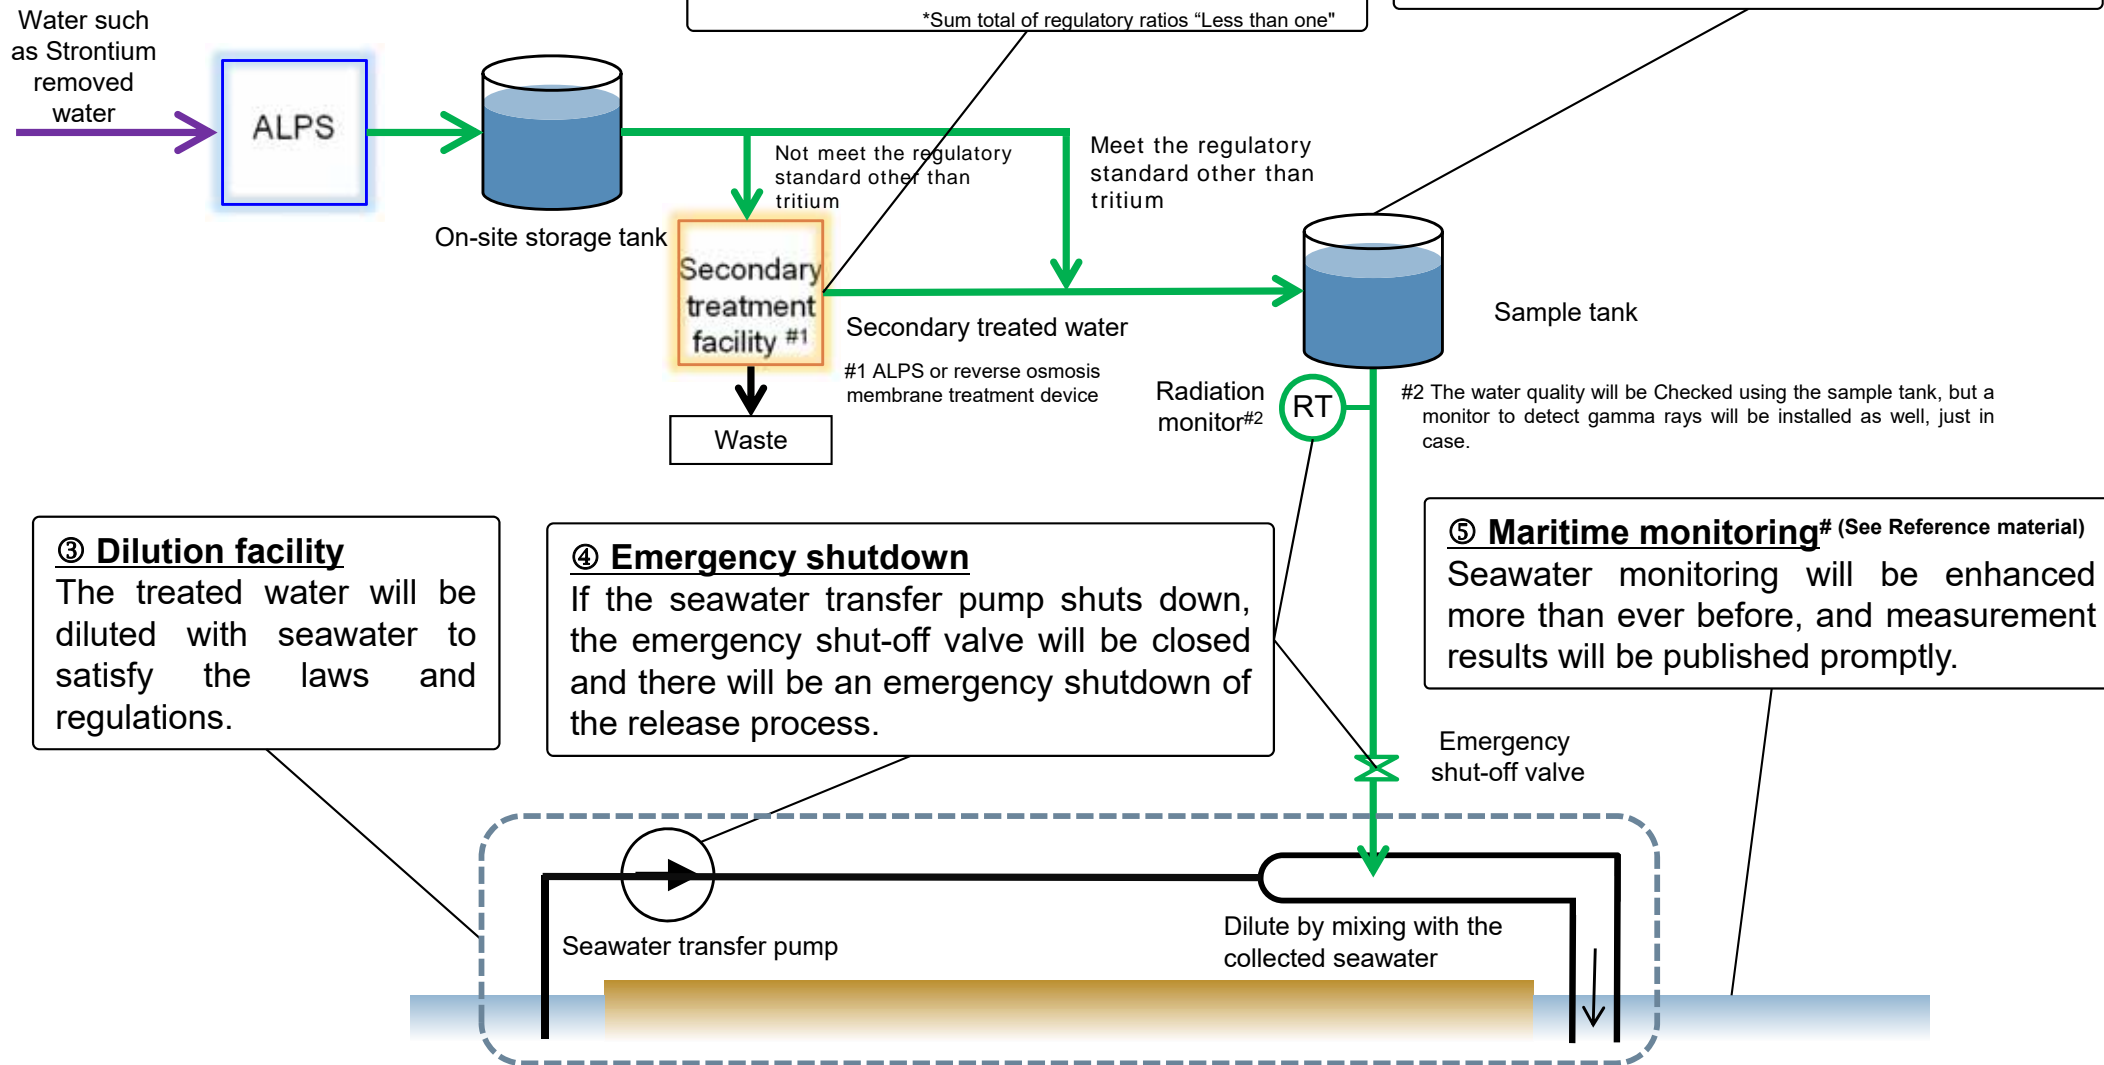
*Sum total of regulatory ratios "Less than one"

Water such as Strontium removed water

ALPS

On-site storage tank

Not meet the regulatory standard other than tritium

Meet the regulatory standard other than tritium

Secondary treatment facility #1

Secondary treated water

#1 ALPS or reverse osmosis membrane treatment device

Waste

Sample tank

Radiation monitor#2

RT

#2 The water quality will be Checked using the sample tank, but a monitor to detect gamma rays will be installed as well, just in case.

③ Dilution facility
The treated water will be diluted with seawater to satisfy the laws and regulations.

④ Emergency shutdown
If the seawater transfer pump shuts down, the emergency shut-off valve will be closed and there will be an emergency shutdown of the release process.

⑤ Maritime monitoring# (See Reference material)
Seawater monitoring will be enhanced more than ever before, and measurement results will be published promptly.

Emergency shut-off valve

Seawater transfer pump

Dilute by mixing with the collected seawater